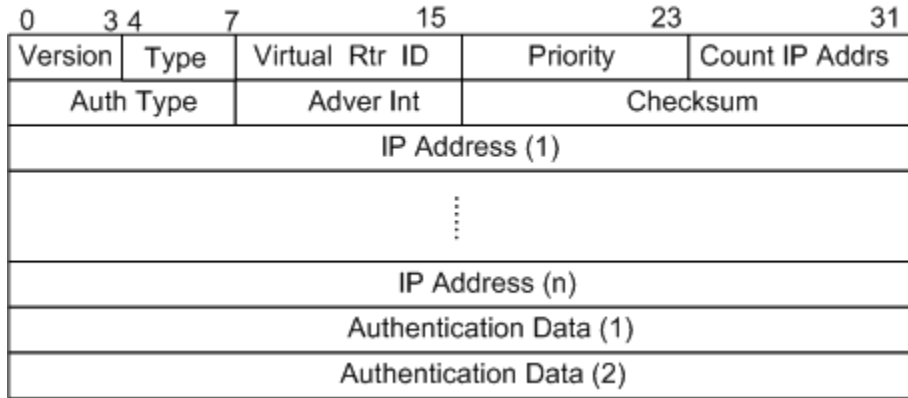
0 3 4 7 15 23 31

| Version | Type | Virtual Rtr ID | Priority | Count IP Addrs |
|---|---|---|---|---|
| Auth Type | | Adver Int | Checksum | |
| IP Address (1) | | | | |
| ⋮ | | | | |
| IP Address (n) | | | | |
| Authentication Data (1) | | | | |
| Authentication Data (2) | | | | |